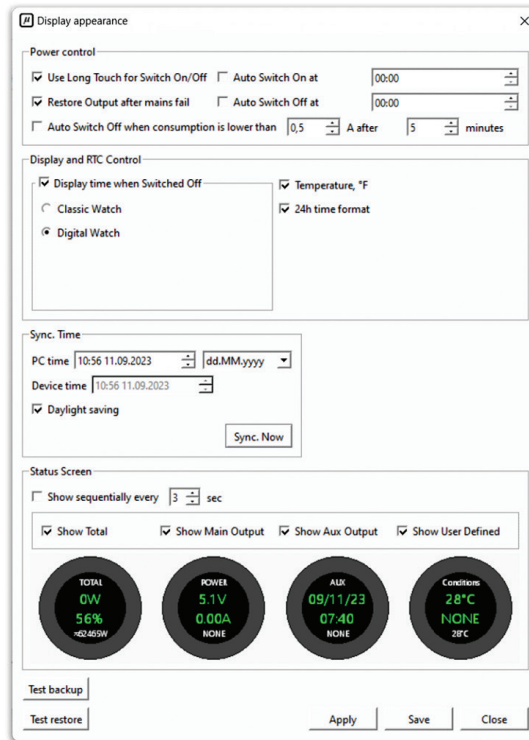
H Display appearance
×

Power control

Use Long Touch for Switch On/Off
Auto Switch On at
00:00

Restore Output after mains fail
Auto Switch Off at
00:00

Auto Switch Off when consumption is lower than 0,5 A after 5 minutes

Display and RTC Control

Display time when Switched Off
Classic Watch
Digital Watch

Temperature, °F
24h time format

Sync. Time

PC time 10:56 11.09.2023 dd.MM.yyyy
Device time 10:56 11.09.2023
Daylight saving
Sync. Now

Status Screen

Show sequentially every 3 sec

Show Total
Show Main Output
Show Aux Output
Show User Defined

TOTAL
0W
56%
≈6246SW

POWER
5.1V
0.00A
NONE

AUX
09/11/23
07:40
NONE

Conditions
28°C
NONE
28°C

Test backup
Test restore
Apply
Save
Close